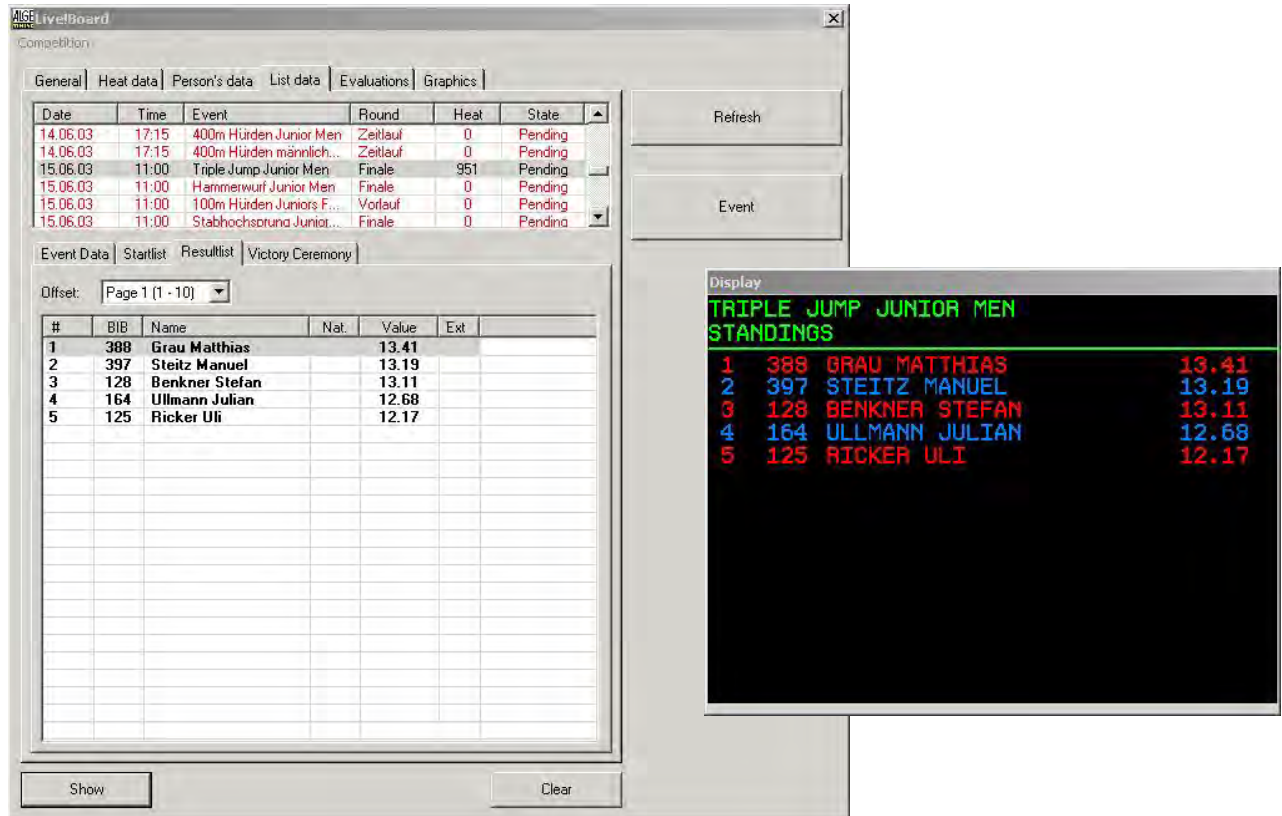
ALGE LiveBoard

Competition

General | Heat data | Person's data | List data | Evaluations | Graphics

| Date | Time | Event | Round | Heat | State |
|---|---|---|---|---|---|
| 14.06.03 | 17:15 | 400m Hürden Junior Men | Zeitlauf | 0 | Pending |
| 14.06.03 | 17:15 | 400m Hürden männlich... | Zeitlauf | 0 | Pending |
| 15.06.03 | 11:00 | Triple Jump Junior Men | Finale | 951 | Pending |
| 15.06.03 | 11:00 | Hammerwurf Junior Men | Finale | 0 | Pending |
| 15.06.03 | 11:00 | 100m Hürden Juniors F... | Vorlauf | 0 | Pending |
| 15.06.03 | 11:00 | Stabhochsprung Junior... | Finale | 0 | Pending |

Refresh

Event

Event Data | Startlist | Resultlist | Victory Ceremony

Offset: Page 1 (1 - 10)

| # | BIB | Name | Nat. | Value | Ext |
|---|---|---|---|---|---|
| 1 | 388 | Grau Matthias | | 13.41 | |
| 2 | 397 | Steitz Manuel | | 13.19 | |
| 3 | 128 | Benkner Stefan | | 13.11 | |
| 4 | 164 | Ullmann Julian | | 12.68 | |
| 5 | 125 | Ricker Uli | | 12.17 | |

Show

Clear

Display

TRIPLE JUMP JUNIOR MEN
STANDINGS

1 388 GRAU MATTHIAS 13.41
2 397 STEITZ MANUEL 13.19
3 128 BENKNER STEFAN 13.11
4 164 ULLMANN JULIAN 12.68
5 125 RICKER ULI 12.17